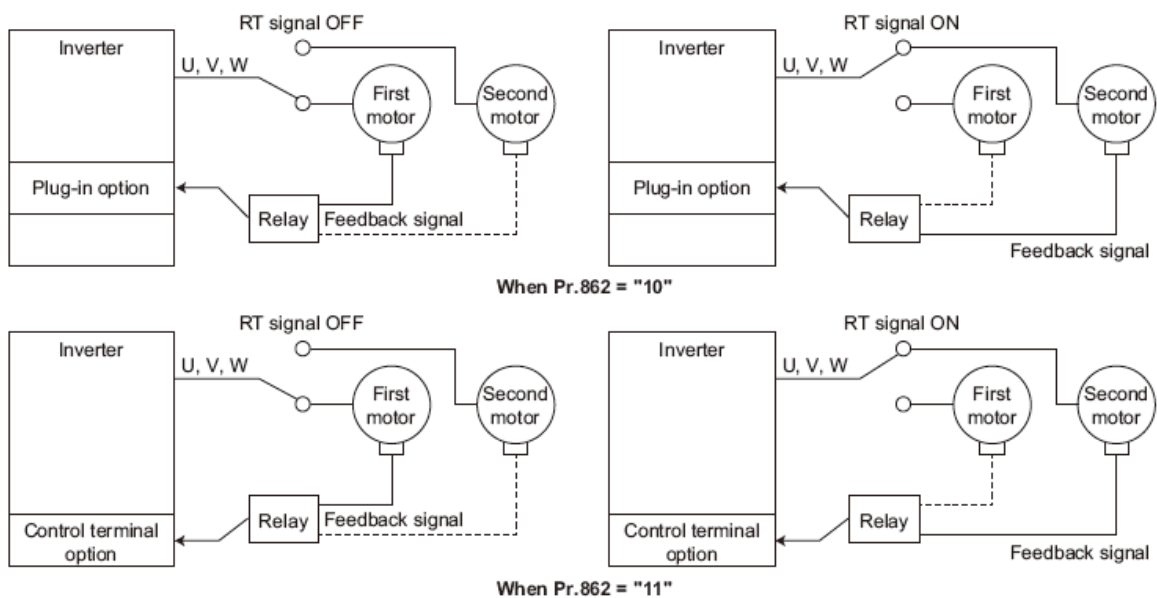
RT signal OFF

Inverter

U, V, W

First motor

Second motor

Plug-in option

Relay

Feedback signal

RT signal ON

Inverter

U, V, W

First motor

Second motor

Plug-in option

Relay

Feedback signal

When Pr.862 = "10"

RT signal OFF

Inverter

U, V, W

First motor

Second motor

Control terminal option

Relay

Feedback signal

RT signal ON

Inverter

U, V, W

First motor

Second motor

Control terminal option

Relay

Feedback signal

When Pr.862 = "11"